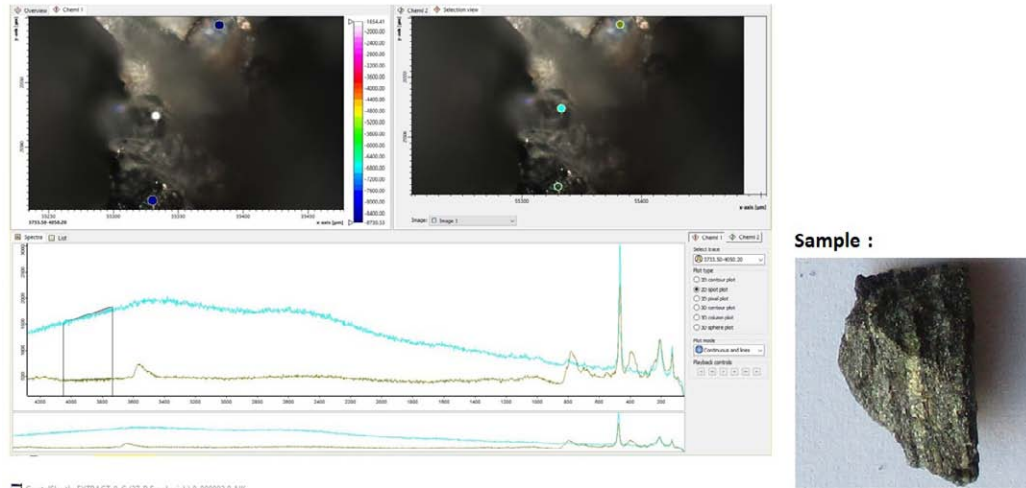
Overview  Chemi 1

-1654.41
-2000.00
-2400.00
-2800.00
-3200.00
-3600.00
-4000.00
-4400.00
-4800.00
-5200.00
-5600.00
-6000.00
-6400.00
-6800.00
-7200.00
-7600.00
-8000.00
-8400.00
-8733.53

y-axis [µm]

2000

55300  55400

3733.50-4050.20

x-axis [µm]

Chemi 2  Selection view

y-axis [µm]

55300  55400

x-axis [µm]

Image: Image 1

Spectra  List

3000
2500
2000
1500
1000

4000 3800 3600 3400 3200 3000 2800 2600 2400 2200 2000 1800 1600 1400 1200 1000 800 600 400 200

Chemi 1  Chemi 2

Select trace
3733.50-4050.20

Plot type
2D contour plot
2D spot plot
2D pixel plot
3D contour plot
3D column plot
3D sphere plot

Plot mode
Continuous and lines

Playback controls

Sample :

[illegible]